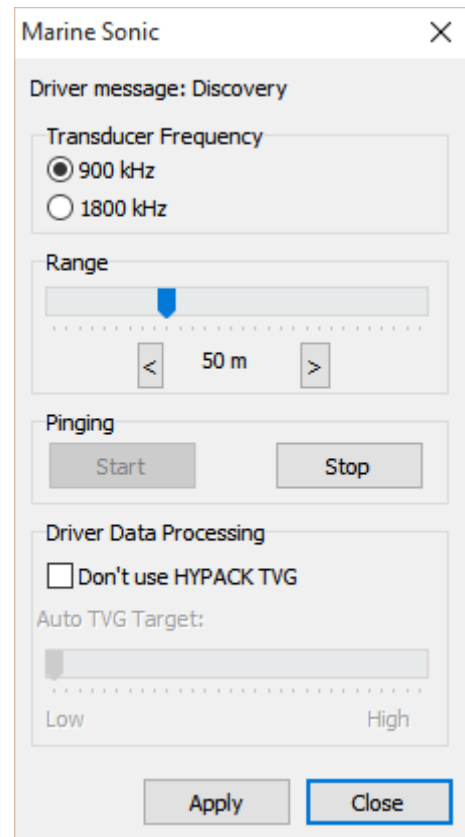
Marine Sonic
X

Driver message: Discovery

Transducer Frequency
900 kHz
1800 kHz

Range
<
50 m
>

Pinging
Start
Stop

Driver Data Processing
Don't use HYPACK TVG
Auto TVG Target:
Low
High

Apply
Close